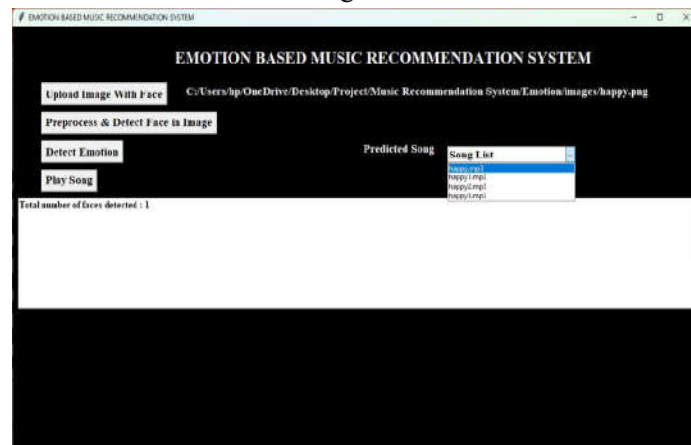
EMOTION BASED MUSIC RECOMMENDATION SYSTEM

EMOTION BASED MUSIC RECOMMENDATION SYSTEM

Upload Image With Face

C:/Users/hp/OneDrive/Desktop/Project/Music Recommendation System/Emotion/images/happy.png

Preprocess & Detect Face in Image

Detect Emotion

Predicted Song

Song List

happy.mp3
happy1.mp3
happy2.mp3
happy3.mp3

Play Song

Total number of faces detected : 1